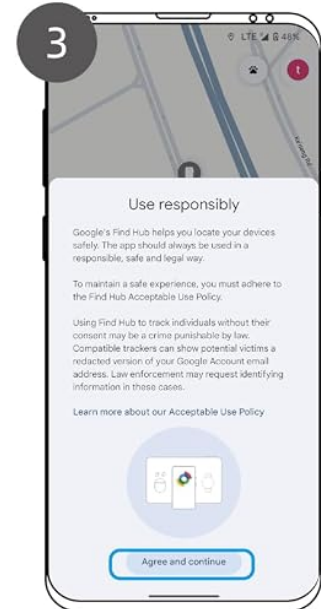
3

LTE 46%

t

Use responsibly

Google's Find Hub helps you locate your devices safely. The app should always be used in a responsible, safe and legal way.

To maintain a safe experience, you must adhere to the Find Hub Acceptable Use Policy.

Using Find Hub to track individuals without their consent may be a crime punishable by law. Compatible trackers can show potential victims a redacted version of your Google Account email address. Law enforcement may request identifying information in these cases.

Learn more about our Acceptable Use Policy

Agree and continue